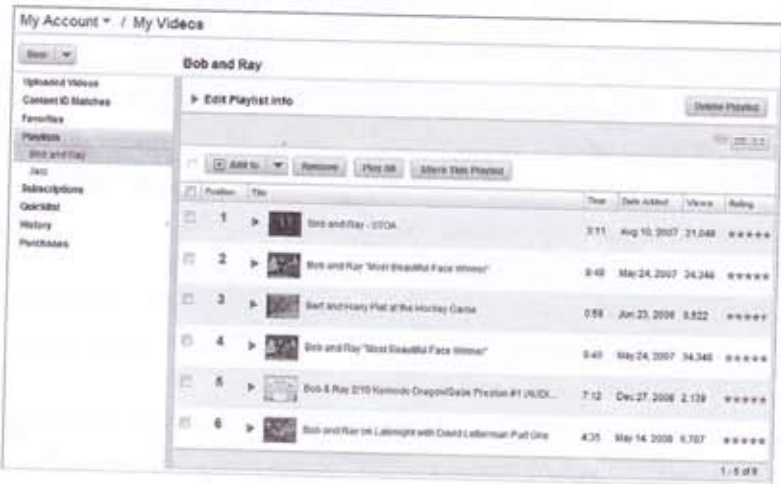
My Account ▾ / My Videos

New ▾

Uploaded Videos
Content ID Matches
Favorites
Playlists
Bob and Ray
Jazz
Subscriptions
Quicklist
History
Purchases

Bob and Ray

▶ Edit Playlist Info

Delete Playlist

Add to ▾ Remove Play All Share This Playlist

| | Position | Title | Time | Date Added | Views | Rating |
|---|---|---|---|---|---|---|
| | 1 | Bob and Ray - STOA | 3:11 | Aug 10, 2007 | 21,048 | ★★★★★ |
| | 2 | Bob and Ray "Most Beautiful Face Winner" | 9:40 | May 24, 2007 | 34,346 | ★★★★★ |
| | 3 | Bert and Harry Piel at the Hockey Game | 0:59 | Jun 23, 2006 | 9,522 | ★★★★★ |
| | 4 | Bob and Ray "Most Beautiful Face Winner" | 9:40 | May 24, 2007 | 34,346 | ★★★★★ |
| | 5 | Bob & Ray 2/10 Komodo Dragon/Gabe Preston #1 (AUDI... | 7:12 | Dec 27, 2008 | 2,139 | ★★★★★ |
| | 6 | Bob and Ray on Latenight with David Letterman Part One | 4:35 | May 14, 2008 | 5,707 | ★★★★★ |

1 - 6 of 6